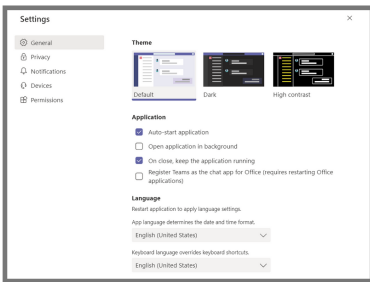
Settings

×

General
Privacy
Notifications
Devices
Permissions

Theme

Default
Dark
High contrast

Application

Auto-start application
Open application in background
On close, keep the application running
Register Teams as the chat app for Office (requires restarting Office applications)

Language

Restart application to apply language settings.

App language determines the date and time format.

English (United States)

Keyboard language overrides keyboard shortcuts.

English (United States)